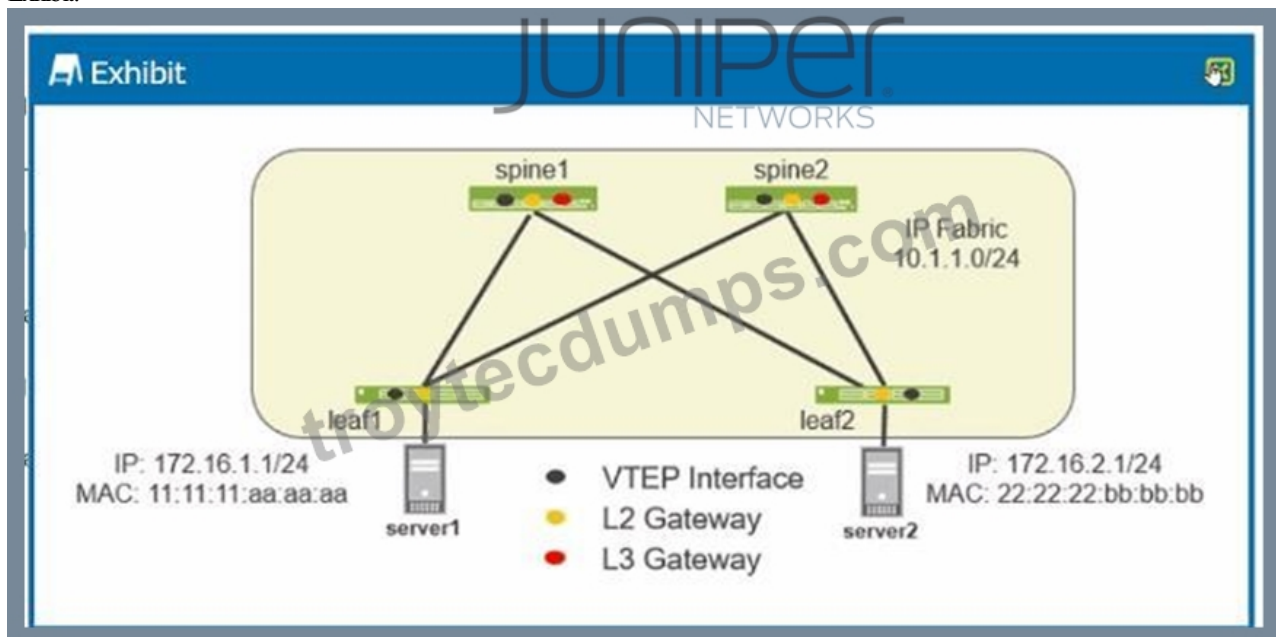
Exhibit

JUNIPer NETWORKS

spine1

spine2

IP Fabric
10.1.1.0/24

troytecdumps.com

leaf1

leaf2

IP: 172.16.1.1/24
MAC: 11:11:11:aa:aa:aa

server1

VTEP Interface
L2 Gateway
L3 Gateway

server2

IP: 172.16.2.1/24
MAC: 22:22:22:bb:bb:bb